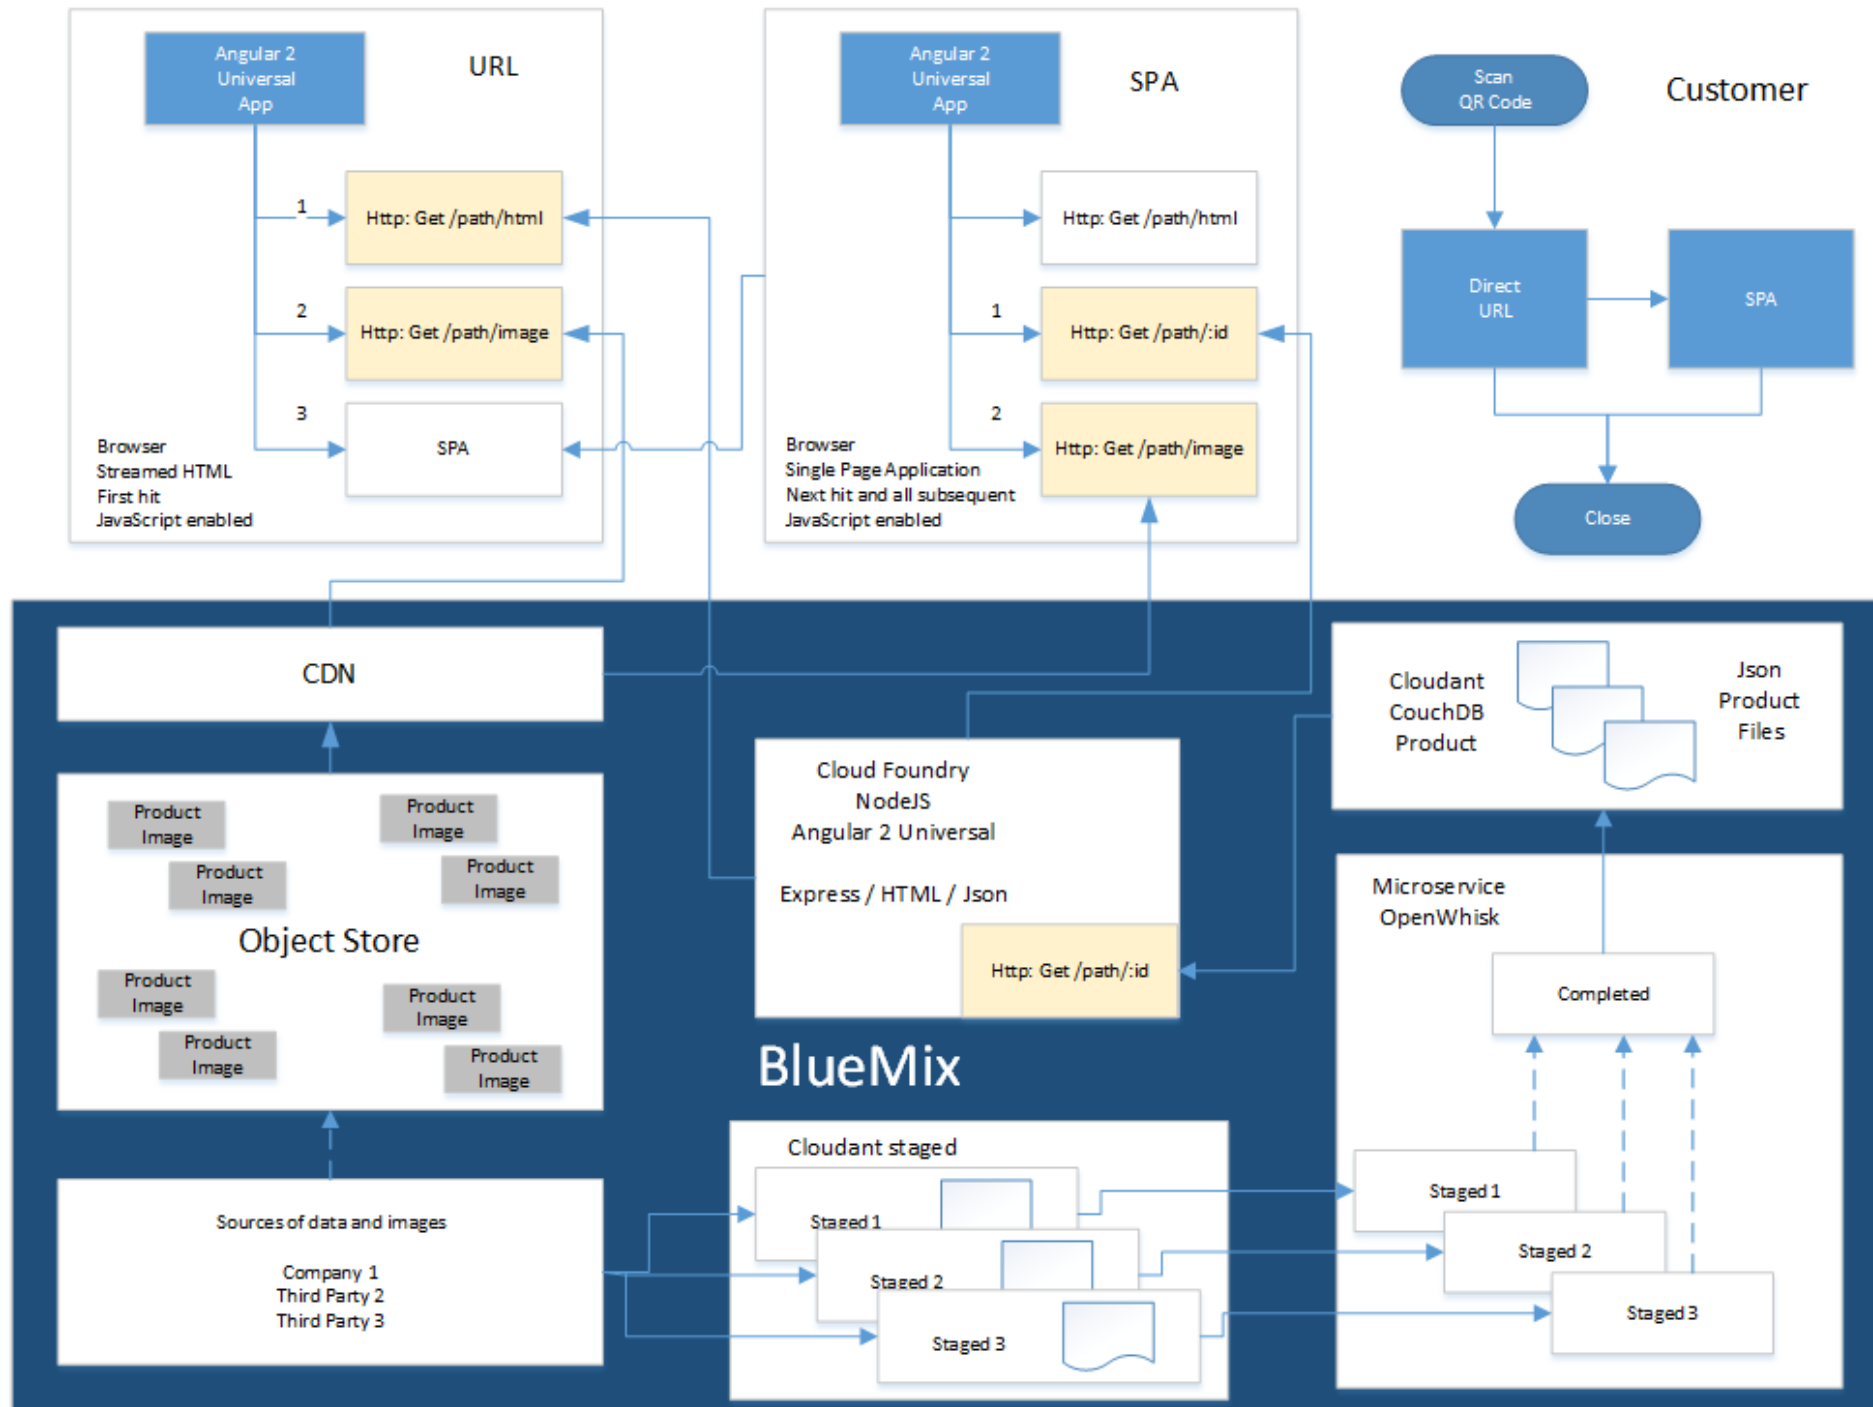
Angular 2 Universal App

URL

1 Http: Get /path/html

2 Http: Get /path/image

3 SPA

Browser
Streamed HTML
First hit
JavaScript enabled

Angular 2 Universal App

SPA

Http: Get /path/html

1 Http: Get /path/:id

2 Http: Get /path/image

Browser
Single Page Application
Next hit and all subsequent
JavaScript enabled

Scan QR Code

Customer

Direct URL

SPA

Close

CDN

Product Image

Product Image

Product Image

Product Image

Object Store

Product Image

Product Image

Product Image

Product Image

Sources of data and images

Company 1
Third Party 2
Third Party 3

Cloud Foundry
NodeJS
Angular 2 Universal

Express / HTML / Json

Http: Get /path/:id

BlueMix

Cloudant staged

Staged 1

Staged 2

Staged 3

Cloudant CouchDB Product

Json Product Files

Microservice OpenWhisk

Completed

Staged 1

Staged 2

Staged 3